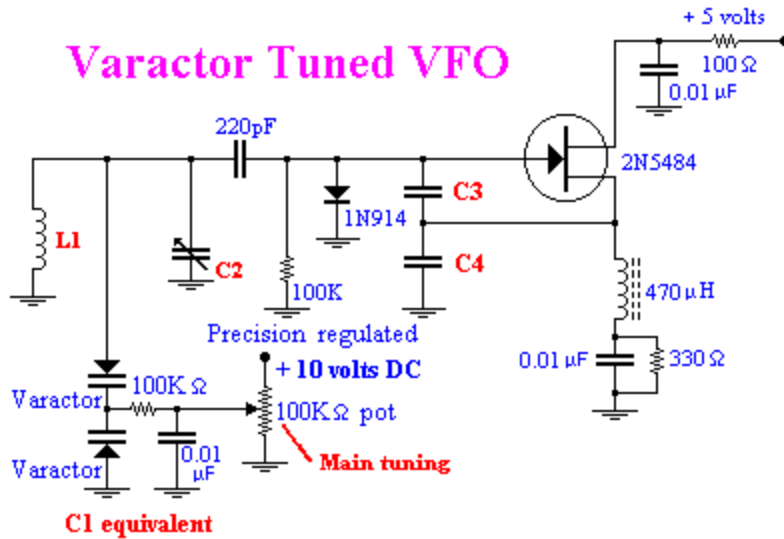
Varactor Tuned VFO

+ 5 volts

100 Ω

0.01 µF

220pF

2N5484

C3

1N914

L1

C2

C4

100K

470 µH

Precision regulated

+ 10 volts DC

0.01 µF

330 Ω

100K Ω

Varactor

100K Ω pot

Varactor

0.01 µF

Main tuning

C1 equivalent